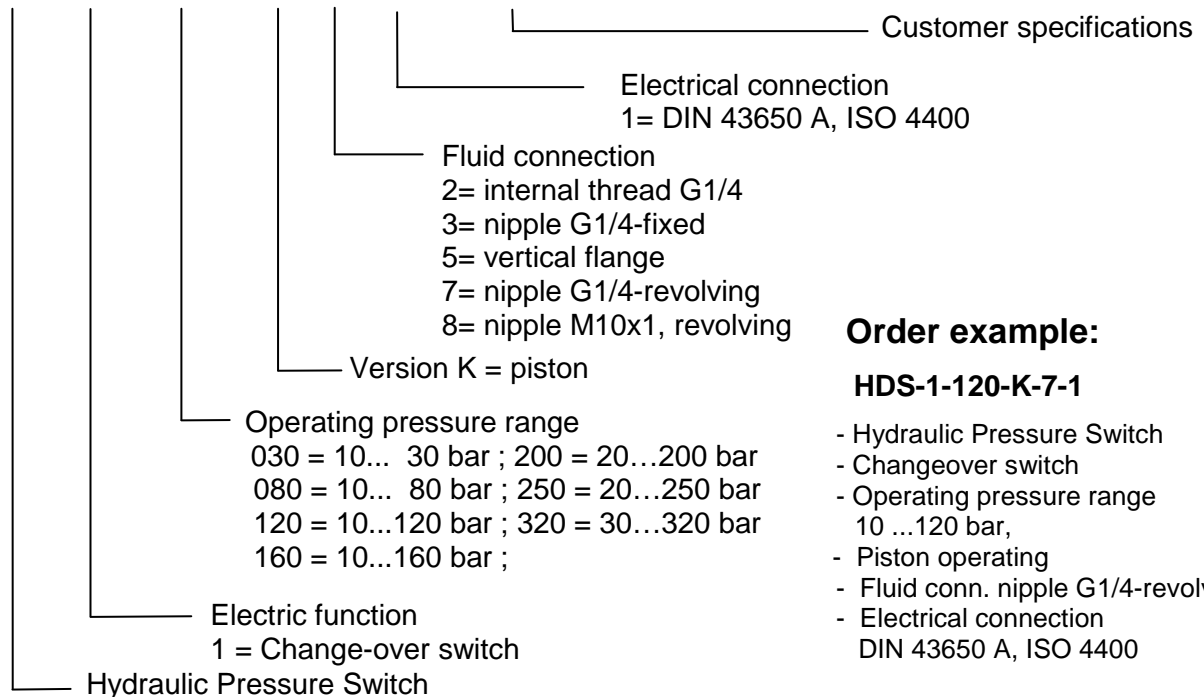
Customer specifications

Electrical connection
1= DIN 43650 A, ISO 4400

Fluid connection
2= internal thread G1/4
3= nipple G1/4-fixed
5= vertical flange
7= nipple G1/4-revolving
8= nipple M10x1, revolving

Version K = piston

Operating pressure range
030 = 10... 30 bar ; 200 = 20…200 bar
080 = 10... 80 bar ; 250 = 20…250 bar
120 = 10...120 bar ; 320 = 30…320 bar
160 = 10...160 bar ;

Electric function
1 = Change-over switch

Hydraulic Pressure Switch

**Order example:**

**HDS-1-120-K-7-1**

- Hydraulic Pressure Switch
- Changeover switch
- Operating pressure range 10 ...120 bar,
- Piston operating
- Fluid conn. nipple G1/4-revolv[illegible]
- Electrical connection DIN 43650 A, ISO 4400